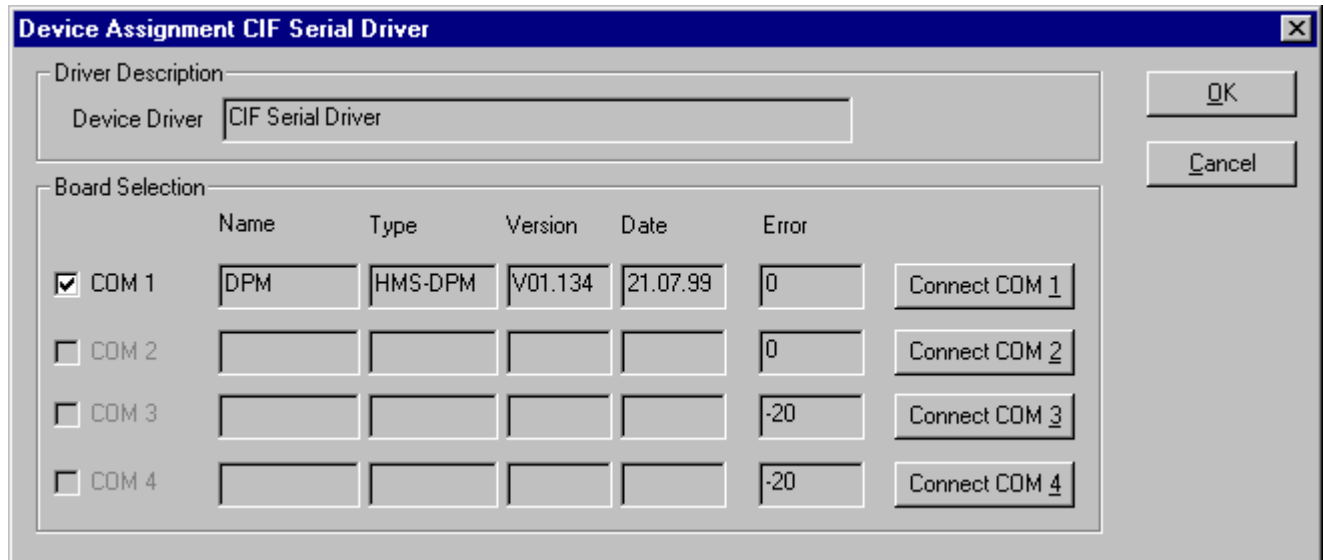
Device Assignment CIF Serial Driver

Driver Description

Device Driver CIF Serial Driver

OK

Cancel

Board Selection

| | Name | Type | Version | Date | Error | |
|---|---|---|---|---|---|---|
| ☑ COM 1 | DPM | HMS-DPM | V01.134 | 21.07.99 | 0 | Connect COM 1 |
| ☐ COM 2 | | | | | 0 | Connect COM 2 |
| ☐ COM 3 | | | | | -20 | Connect COM 3 |
| ☐ COM 4 | | | | | -20 | Connect COM 4 |